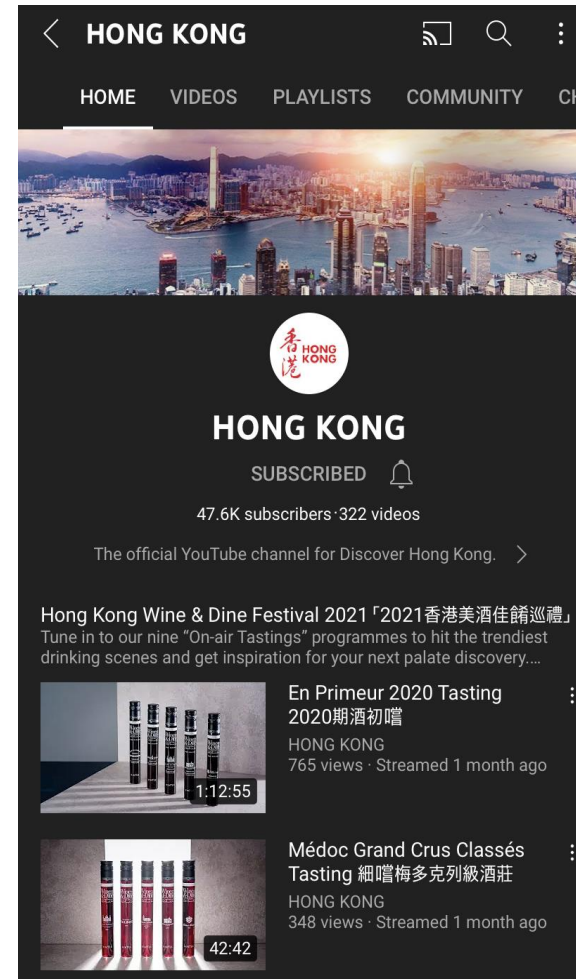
HONG KONG

HOME VIDEOS PLAYLISTS COMMUNITY CH

香港 HONG KONG

HONG KONG

SUBSCRIBED

47.6K subscribers·322 videos

The official YouTube channel for Discover Hong Kong.

Hong Kong Wine & Dine Festival 2021「2021香港美酒佳餚巡禮」
Tune in to our nine "On-air Tastings" programmes to hit the trendiest drinking scenes and get inspiration for your next palate discovery....

1:12:55
En Primeur 2020 Tasting 2020期酒初嚐
HONG KONG
765 views · Streamed 1 month ago

42:42
Médoc Grand Crus Classés Tasting 細嚐梅多克列級酒莊
HONG KONG
348 views · Streamed 1 month ago